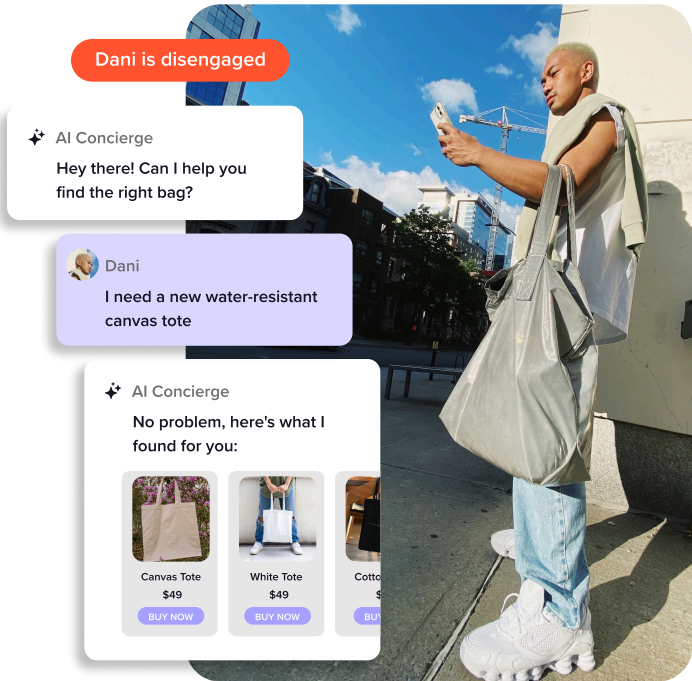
Dani is disengaged

AI Concierge
Hey there! Can I help you find the right bag?

Dani
I need a new water-resistant canvas tote

AI Concierge
No problem, here's what I found for you:

Canvas Tote
$49
BUY NOW

White Tote
$49
BUY NOW

Cotto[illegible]
$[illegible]
BU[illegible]